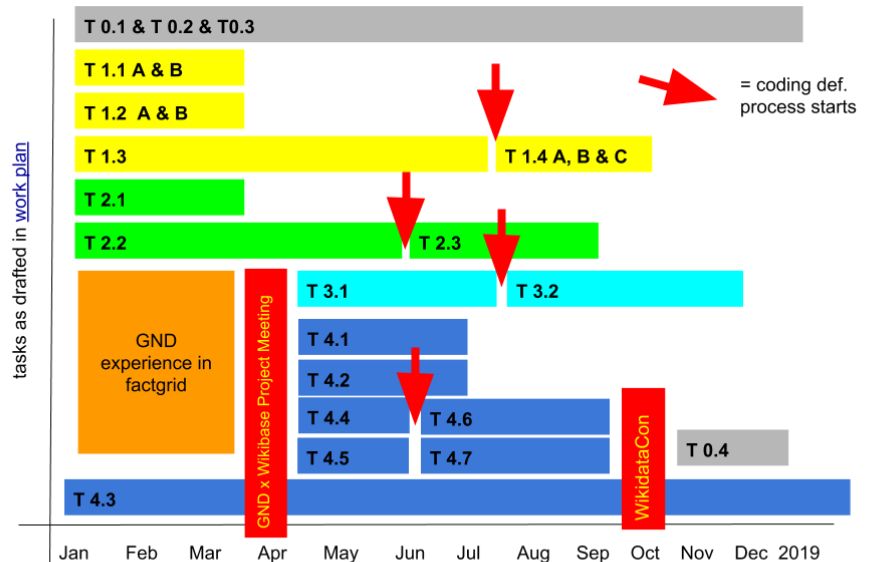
tasks as drafted in work plan

T 0.1 & T 0.2 & T0.3

T 1.1 A & B

T 1.2 A & B

T 1.3

T 1.4 A, B & C

= coding def. process starts

T 2.1

T 2.2

T 2.3

GND experience in factgrid

GND x Wikibase Project Meeting

T 3.1

T 3.2

T 4.1

T 4.2

T 4.4

T 4.6

T 4.5

T 4.7

WikidataCon

T 0.4

T 4.3

Jan Feb Mar Apr May Jun Jul Aug Sep Oct Nov Dec 2019